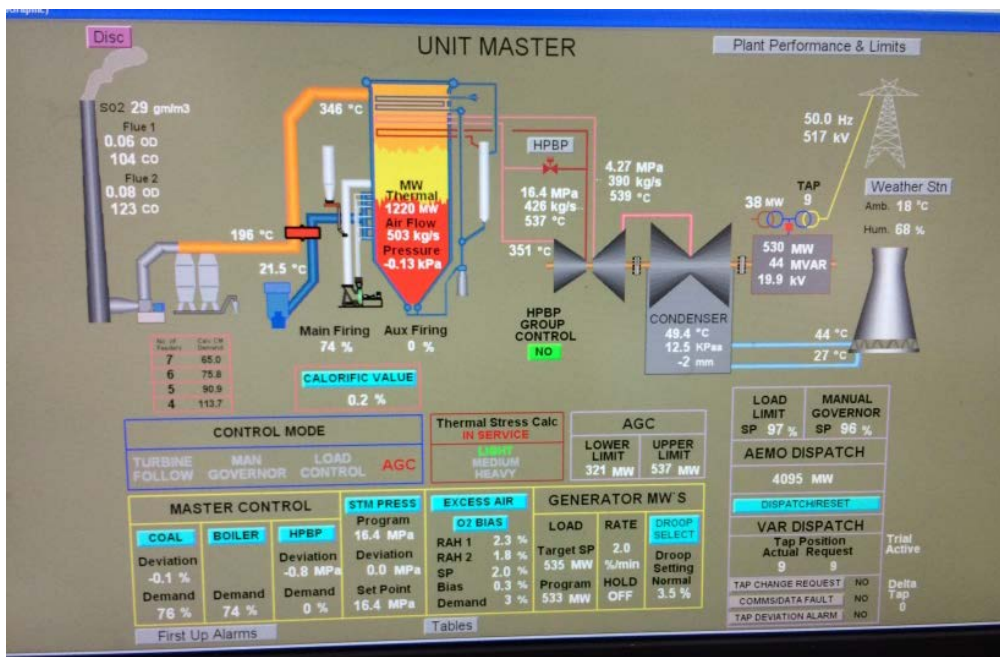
Disc

UNIT MASTER

Plant Performance & Limits

S02 29 gm/m3

Flue 1
0.06 OD
104 CO

Flue 2
0.08 OD
123 CO

346 °C

MW Thermal 1220 MW
Air Flow 503 kg/s
Pressure -0.13 kPa

HPBP

16.4 MPa
426 kg/s
537 °C

4.27 MPa
390 kg/s
539 °C

351 °C

196 °C

21.5 °C

50.0 Hz
517 kV

TAP
9

38 MW

Weather Stn
Amb. 18 °C
Hum. 68 %

530 MW
44 MVAR
19.9 kV

Main Firing
74 %

Aux Firing
0 %

HPBP GROUP CONTROL
NO

CONDENSER
49.4 °C
12.5 KPaa
-2 mm

44 °C
27 °C

| No. of Feeders | Calc CV Demand |
|---|---|
| 7 | 65.0 |
| 6 | 75.8 |
| 5 | 90.9 |
| 4 | 113.7 |

CALORIFIC VALUE
0.2 %

CONTROL MODE
TURBINE FOLLOW
MAN GOVERNOR
LOAD CONTROL
AGC

Thermal Stress Calc
IN SERVICE
LIGHT
MEDIUM
HEAVY

AGC
LOWER LIMIT 321 MW
UPPER LIMIT 537 MW

LOAD LIMIT SP 97 %
MANUAL GOVERNOR SP 96 %

AEMO DISPATCH
4095 MW
DISPATCH/RESET

MASTER CONTROL
COAL
Deviation -0.1 %
Demand 76 %

BOILER
Demand 74 %

HPBP
Deviation -0.8 MPa
Demand 0 %

STM PRESS
Program 16.4 MPa
Deviation 0.0 MPa
Set Point 16.4 MPa

EXCESS AIR
O2 BIAS
RAH 1 2.3 %
RAH 2 1.8 %
SP 2.0 %
Bias 0.3 %
Demand 3 %

GENERATOR MW'S
LOAD
Target SP 535 MW
Program 533 MW

RATE
2.0 %/min
HOLD OFF

DROOP SELECT
Droop Setting Normal 3.5 %

VAR DISPATCH
Tap Position
Actual Request
9 9

TAP CHANGE REQUEST NO
COMMS/DATA FAULT NO
TAP DEVIATION ALARM NO

Trial Active

Delta Tap 0

First Up Alarms

Tables